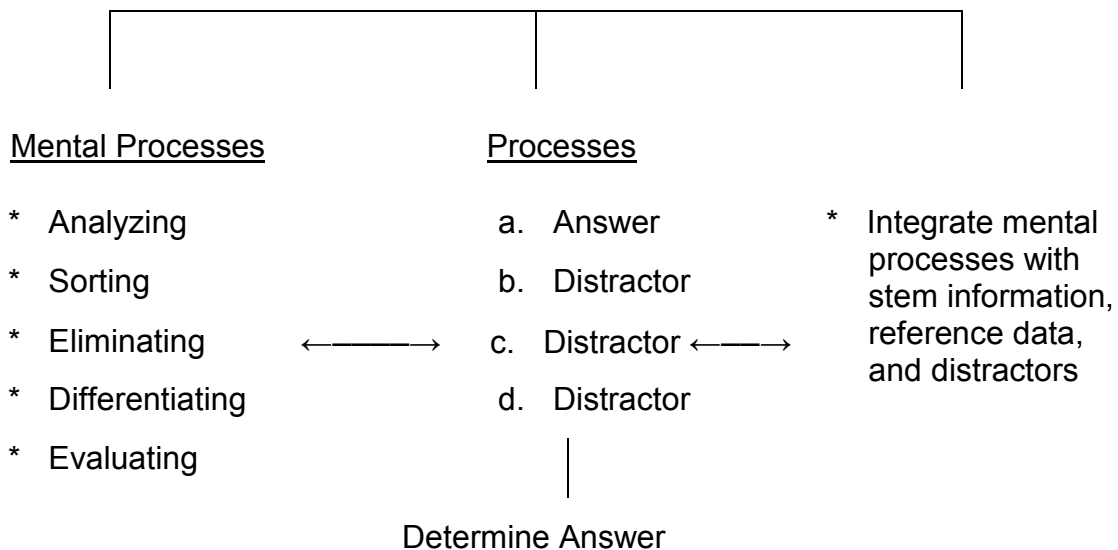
Mental Processes

* Analyzing
* Sorting
* Eliminating
* Differentiating
* Evaluating

Processes

a. Answer
b. Distractor
c. Distractor
d. Distractor

* Integrate mental processes with stem information, reference data, and distractors

Determine Answer